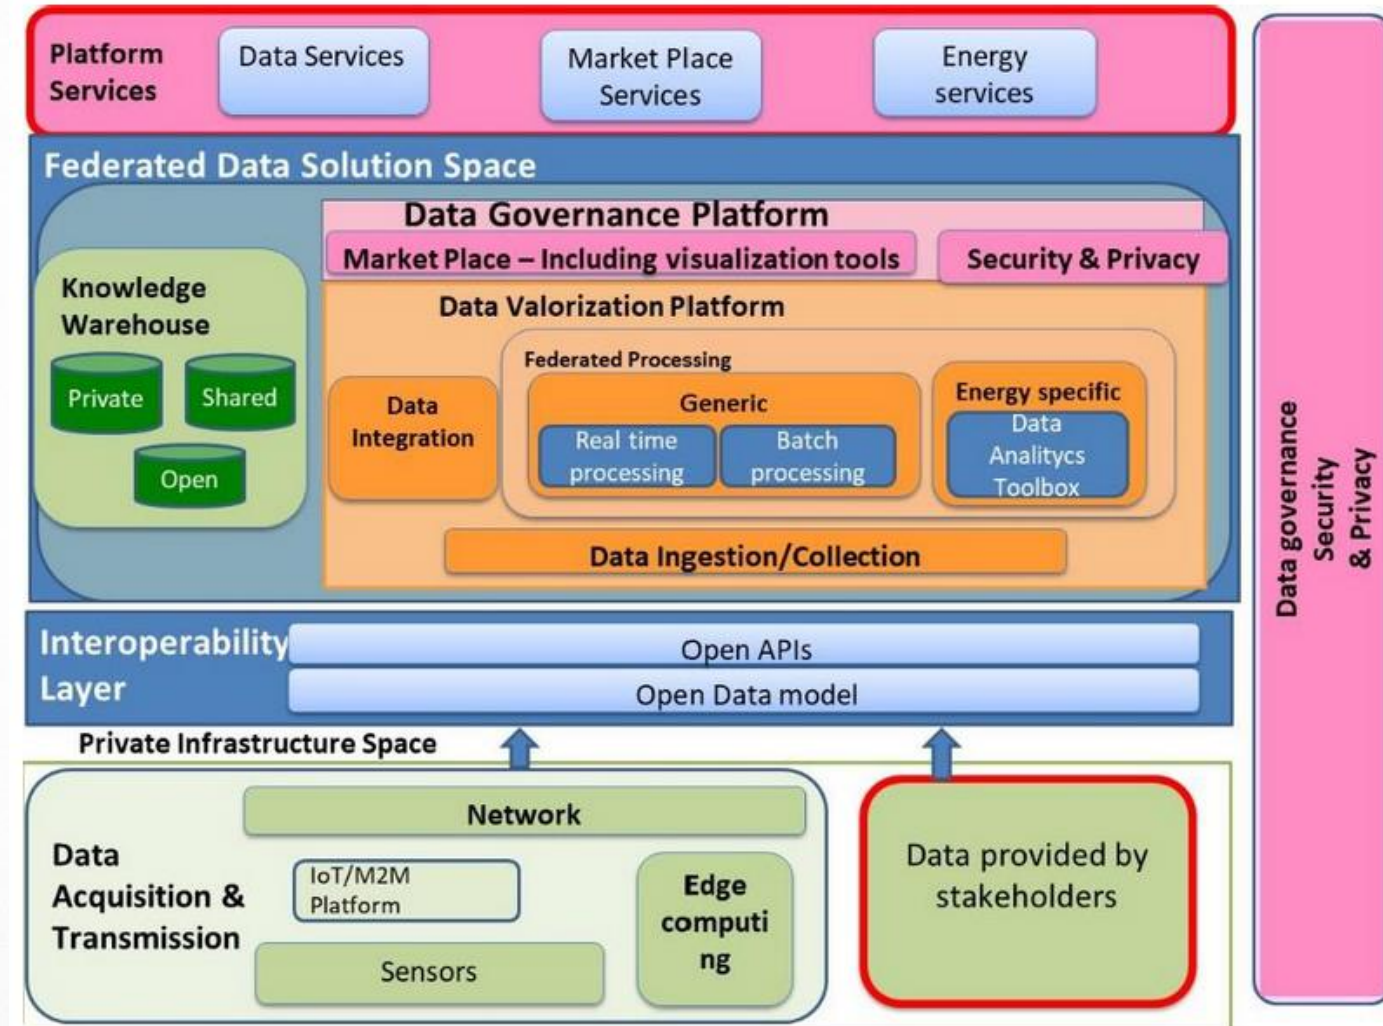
Platform Services

Data Services

Market Place Services

Energy services

Federated Data Solution Space

Data Governance Platform

Market Place – Including visualization tools

Security & Privacy

Knowledge Warehouse

Private

Shared

Open

Data Valorization Platform

Federated Processing

Data Integration

Generic

Real time processing

Batch processing

Energy specific

Data Analitycs Toolbox

Data Ingestion/Collection

Interoperability Layer

Open APIs

Open Data model

Private Infrastructure Space

Network

Data Acquisition & Transmission

IoT/M2M Platform

Edge computi ng

Sensors

Data provided by stakeholders

Data governance Security & Privacy